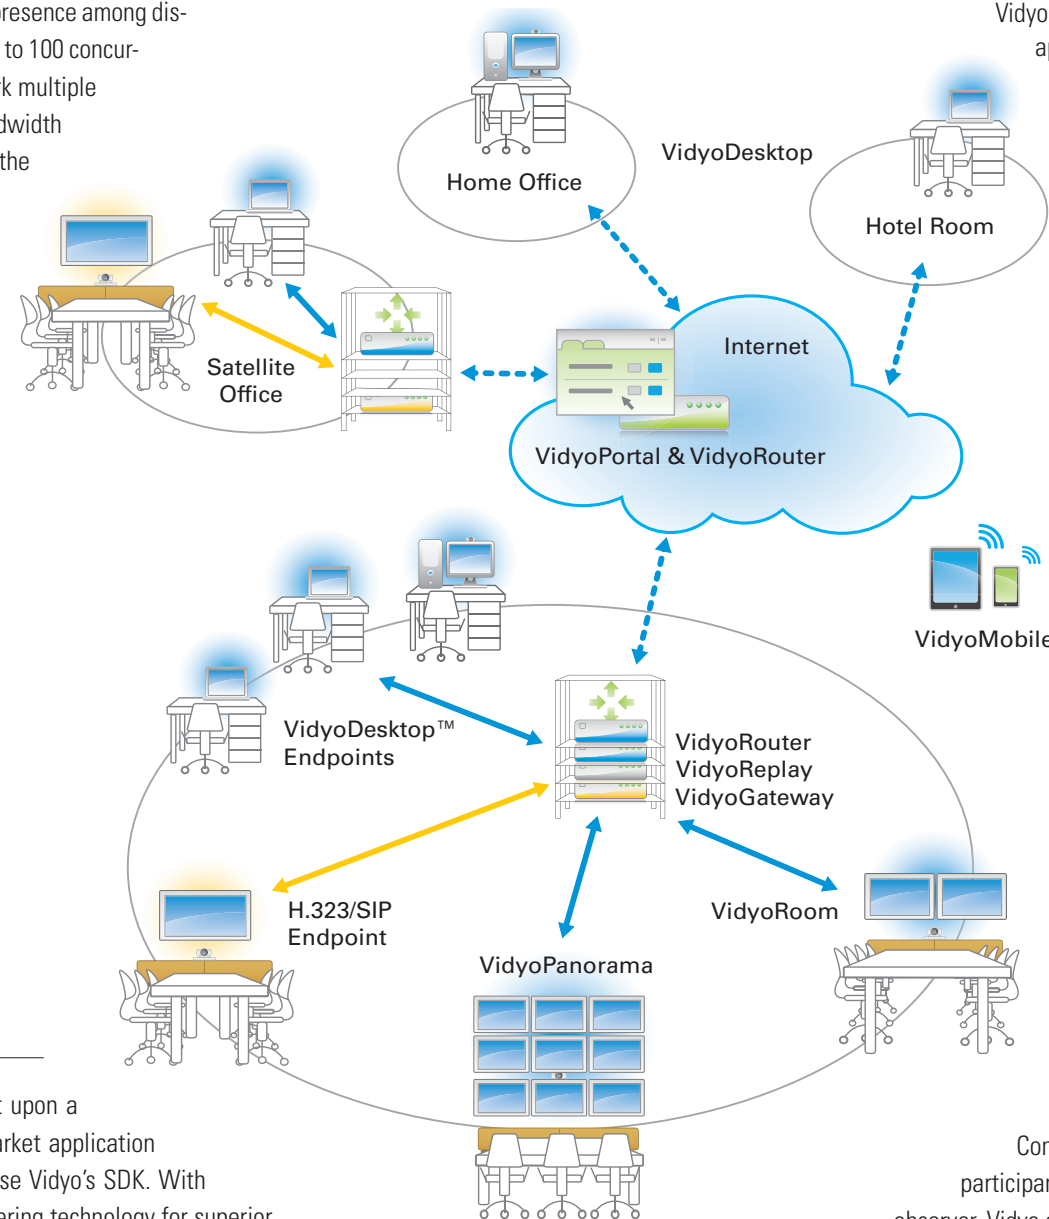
presence among dis- to 100 concur- k multiple dwidth the

Vidyo ap

Home Office

VidyoDesktop

Hotel Room

Satellite Office

Internet

VidyoPortal & VidyoRouter

VidyoMobile

VidyoDesktop™ Endpoints

VidyoRouter
VidyoReplay
VidyoGateway

H.323/SIP Endpoint

VidyoRoom

VidyoPanorama

t upon a arket application se Vidyo's SDK. With ering technology for superior

Con participar observer. Vidyo